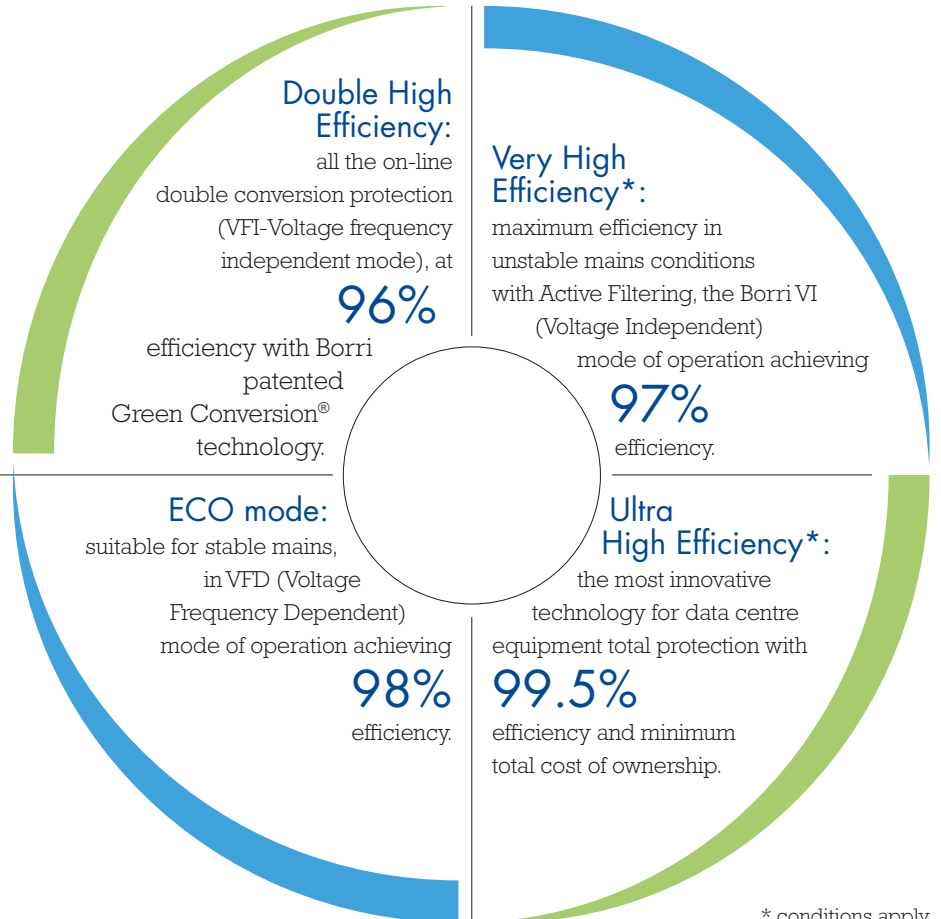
Double High Efficiency:
all the on-line double conversion protection (VFI-Voltage frequency independent mode), at
96%
efficiency with Borri patented Green Conversion® technology.

Very High Efficiency*:
maximum efficiency in unstable mains conditions with Active Filtering, the Borri VI (Voltage Independent) mode of operation achieving
97%
efficiency.

ECO mode:
suitable for stable mains, in VFD (Voltage Frequency Dependent) mode of operation achieving
98%
efficiency.

Ultra High Efficiency*:
the most innovative technology for data centre equipment total protection with
99.5%
efficiency and minimum total cost of ownership.

* conditions apply